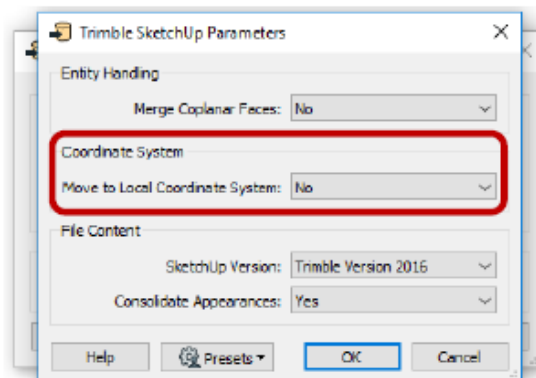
Trimble SketchUp Parameters

Entity Handling

Merge Coplanar Faces: No

Coordinate System

Move to Local Coordinate System: No

File Content

SketchUp Version: Trimble Version 2016

Consolidate Appearances: Yes

Help | Presets | OK | Cancel